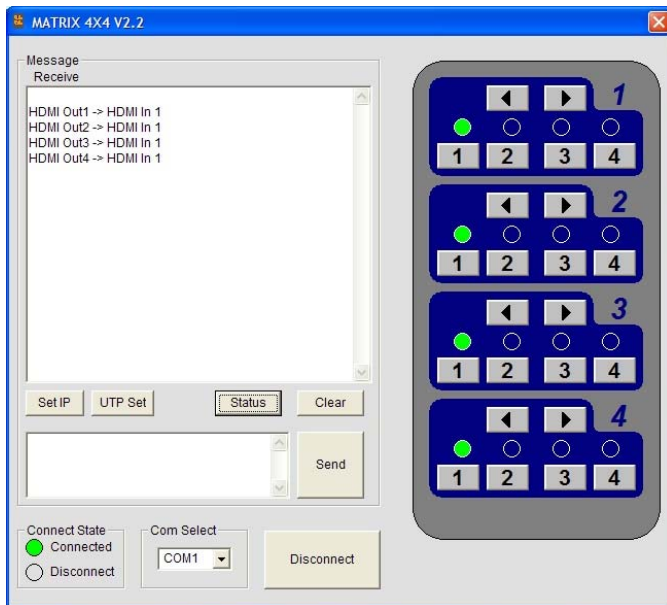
MATRIX 4X4 V2.2

Message
Receive

HDMI Out1 -> HDMI In 1
HDMI Out2 -> HDMI In 1
HDMI Out3 -> HDMI In 1
HDMI Out4 -> HDMI In 1

Set IP
UTP Set
Status
Clear

Send

Connect State
Connected
Disconnect

Com Select
COM1

Disconnect

1
1 2 3 4

2
1 2 3 4

3
1 2 3 4

4
1 2 3 4